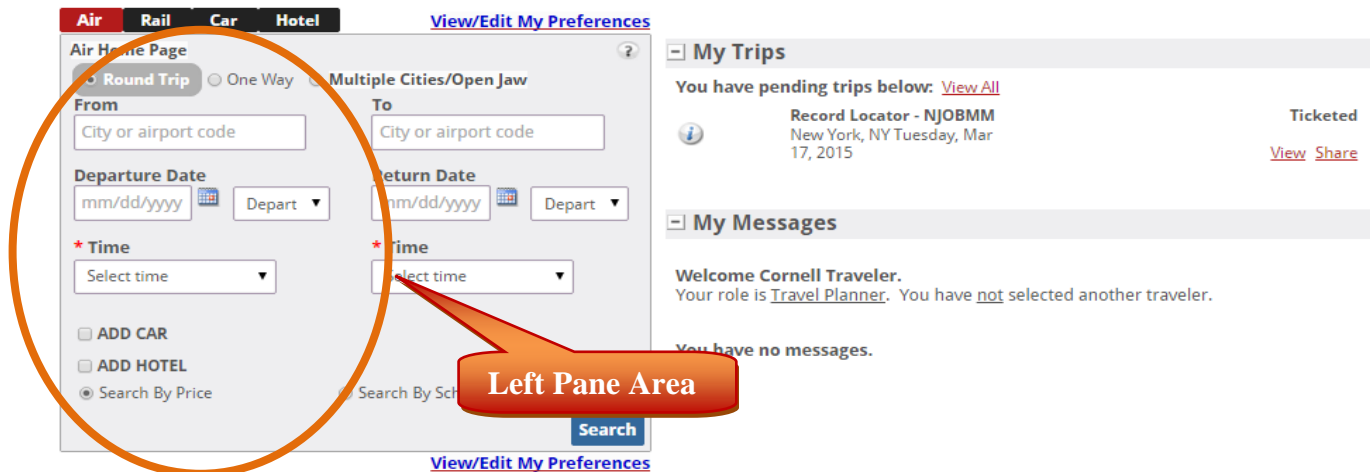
Air Rail Car Hotel

View/Edit My Preferences

Air Home Page

?

Round Trip One Way Multiple Cities/Open Jaw

From

City or airport code

To

City or airport code

Departure Date

mm/dd/yyyy

Depart

Return Date

mm/dd/yyyy

Depart

* Time

Select time

* Time

Select time

ADD CAR

ADD HOTEL

Search By Price

Search By Sch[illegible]

Search

View/Edit My Preferences

Left Pane Area

My Trips

You have pending trips below: View All

Record Locator - NJOBMM
New York, NY Tuesday, Mar 17, 2015

Ticketed

View Share

My Messages

Welcome Cornell Traveler.
Your role is Travel Planner. You have not selected another traveler.

You have no messages.